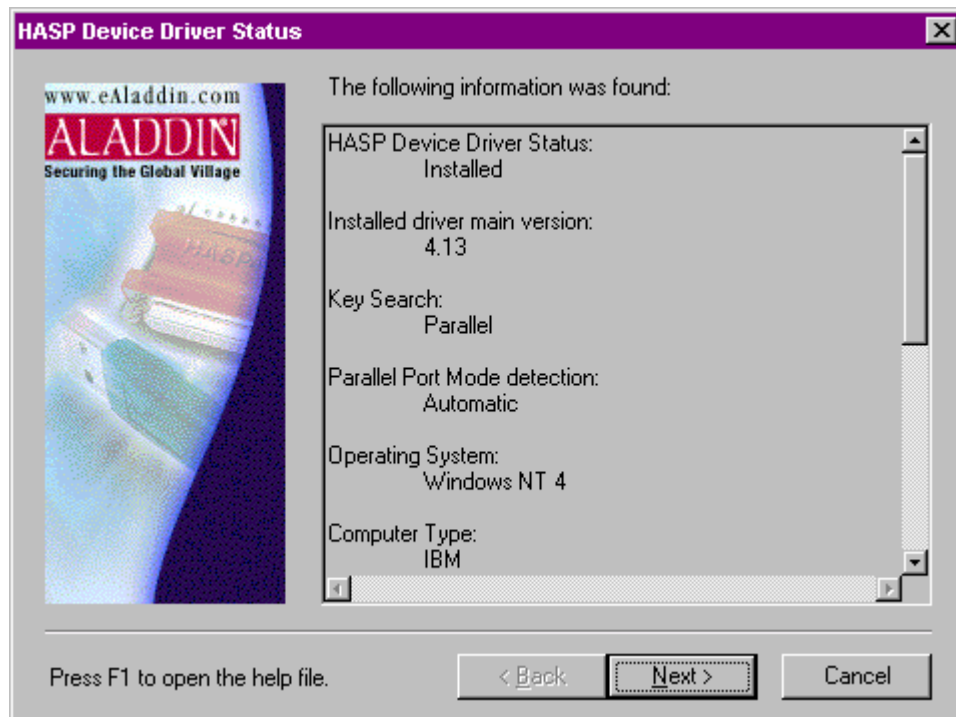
HASP Device Driver Status

www.eAladdin.com
ALADDIN
Securing the Global Village

HASP

The following information was found:

HASP Device Driver Status:
Installed

Installed driver main version:
4.13

Key Search:
Parallel

Parallel Port Mode detection:
Automatic

Operating System:
Windows NT 4

Computer Type:
IBM

Press F1 to open the help file.

< Back

Next >

Cancel